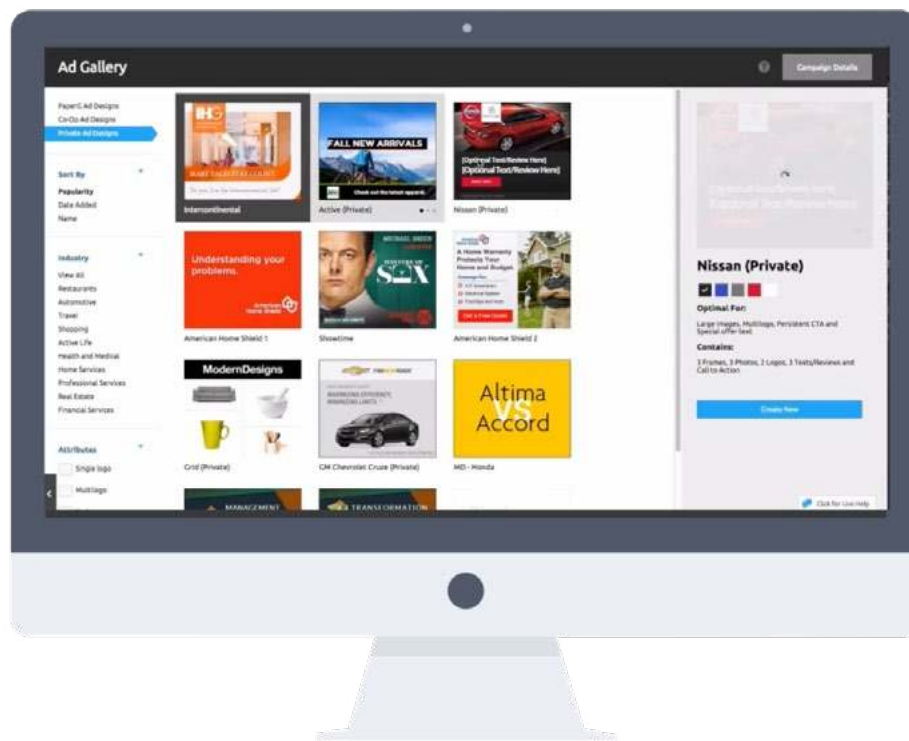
Ad Gallery

Campaign Details

PaperG Ad Designs
Co-Op Ad Designs
Private Ad Designs

Sort By
Popularity
Date Added
Name

Industry
View All
Restaurants
Automotive
Travel
Shopping
Active Life
Health and Medical
Home Services
Professional Services
Real Estate
Financial Services

Attributes
Single logo
Multilogo

IHG
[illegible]
Intercontinental

FALL NEW ARRIVALS
Check out the latest apparel.
Active (Private)

[Optional Text/Review Here]
[Optional Text/Review Here]
Nissan (Private)

Understanding your problems.
American Home Shield
American Home Shield 1

MASTERS OF SEX
Showtime

A Home Warranty Protects Your Home and Budget
Get a Free Quote
American Home Shield 2

ModernDesigns
Grid (Private)

GM Chevrolet Cruze (Private)

Altima VS Accord
MD - Honda

MANAGEMENT
TRANSFORMATION

Nissan (Private)

Optimal For:
Large Images, Multilogo, Persistent CTA and Special offer text

Contains:
3 Frames, 3 Photos, 2 Logos, 3 Texts/Reviews and Call to Action

Create New

Click for Live Help